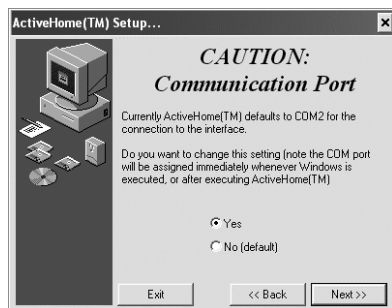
ActiveHome(TM) Setup...

CAUTION:
Communication Port

Currently ActiveHome(TM) defaults to COM2 for the connection to the interface.

Do you want to change this setting (note the COM port will be assigned immediately whenever Windows is executed, or after executing ActiveHome(TM)

Yes

No (default)

Exit

<< Back

Next >>